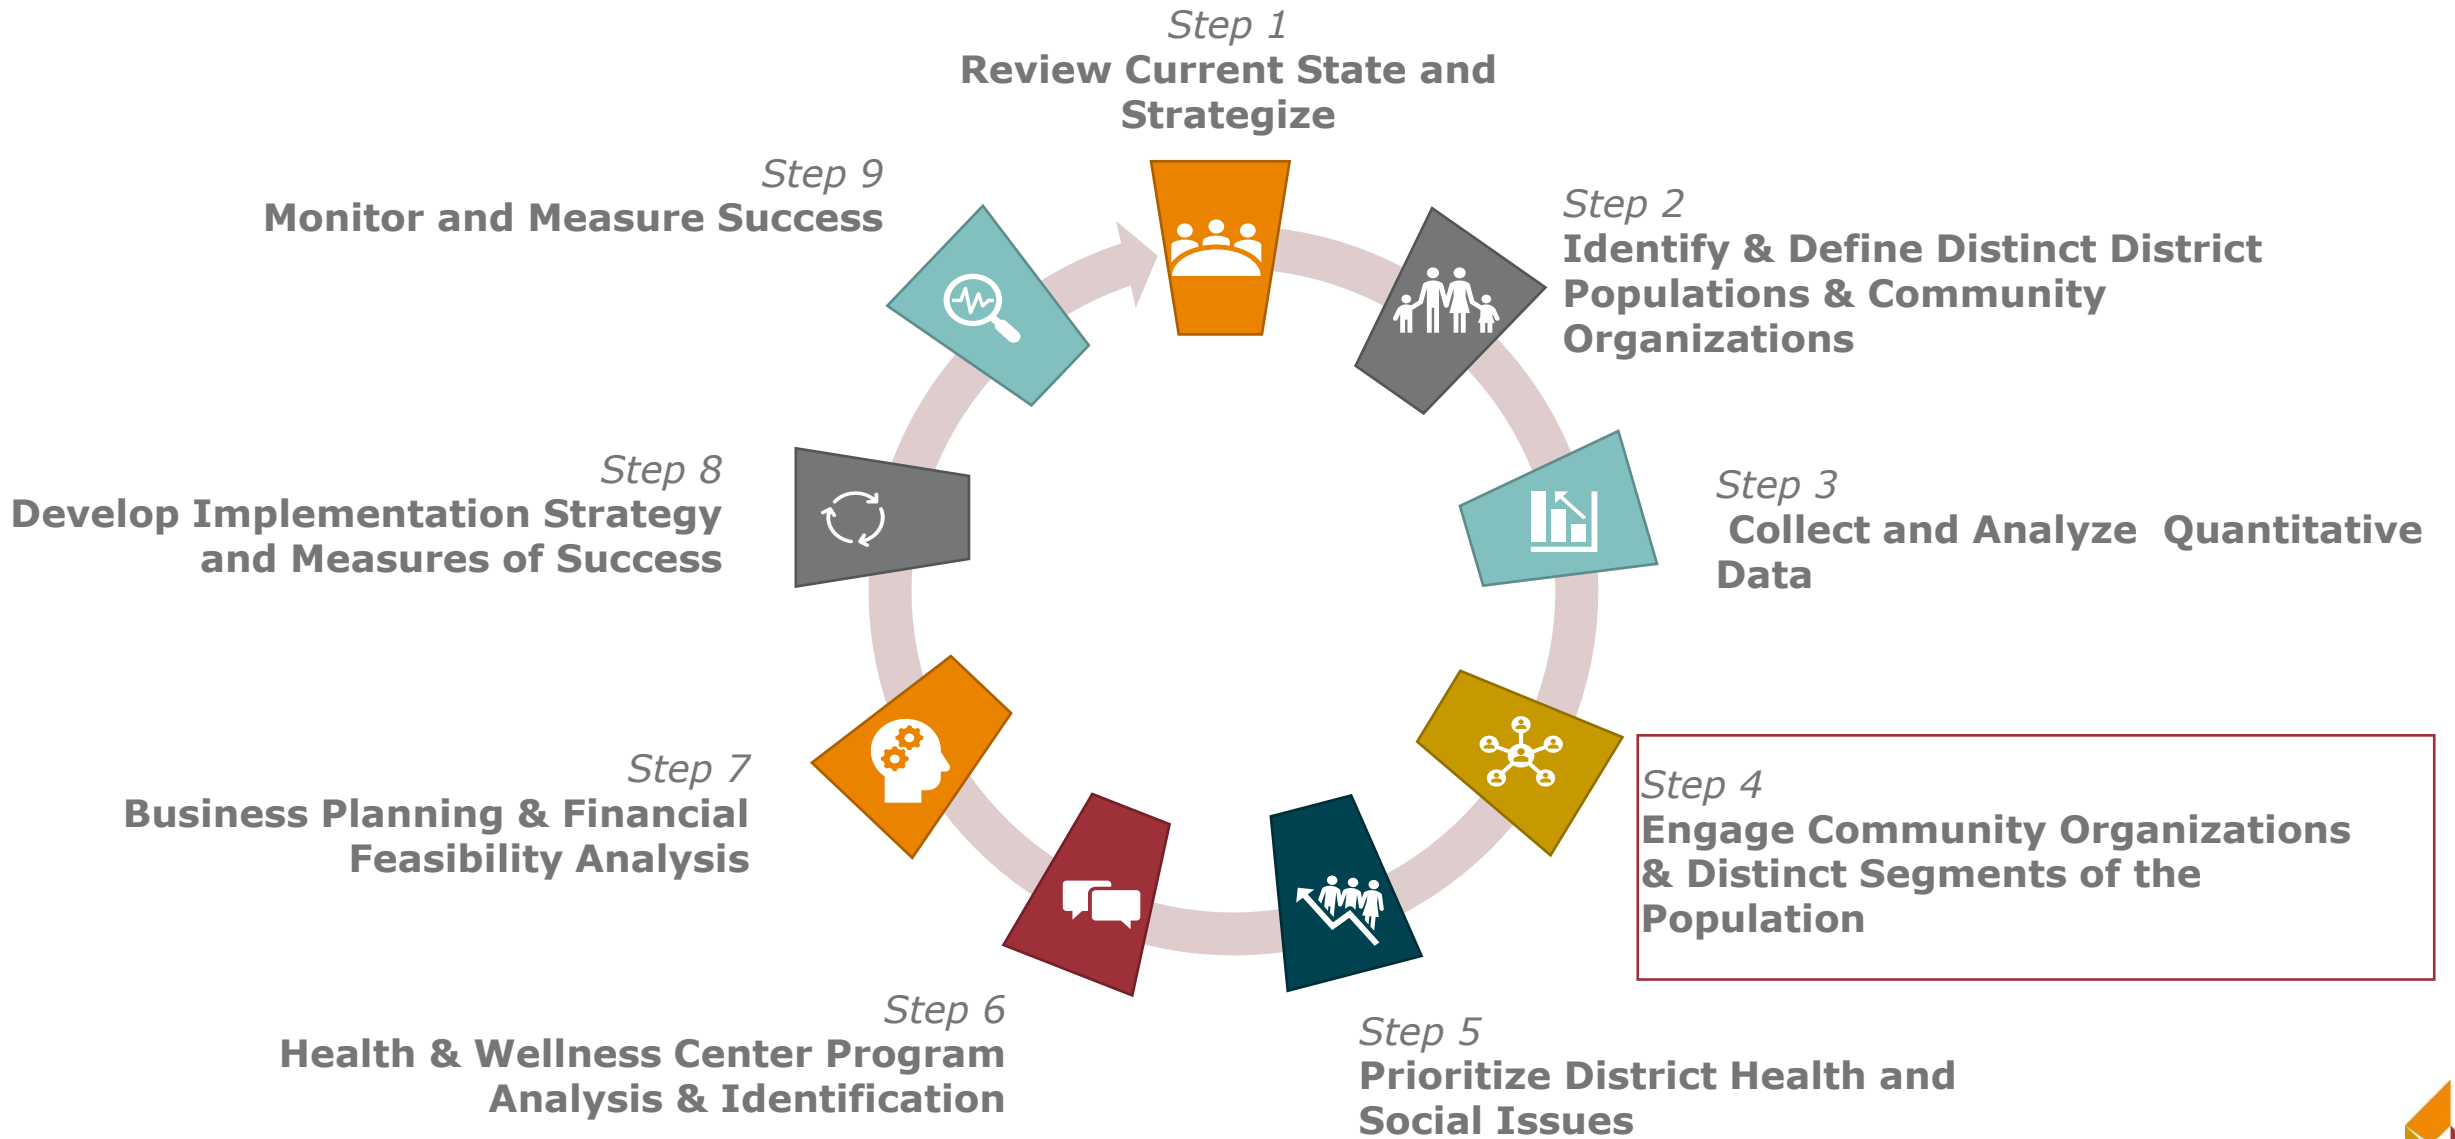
Step 1
Review Current State and Strategize

Step 2
Identify & Define Distinct District Populations & Community Organizations

Step 3
Collect and Analyze Quantitative Data

Step 4
Engage Community Organizations & Distinct Segments of the Population

Step 5
Prioritize District Health and Social Issues

Step 6
Health & Wellness Center Program Analysis & Identification

Step 7
Business Planning & Financial Feasibility Analysis

Step 8
Develop Implementation Strategy and Measures of Success

Step 9
Monitor and Measure Success